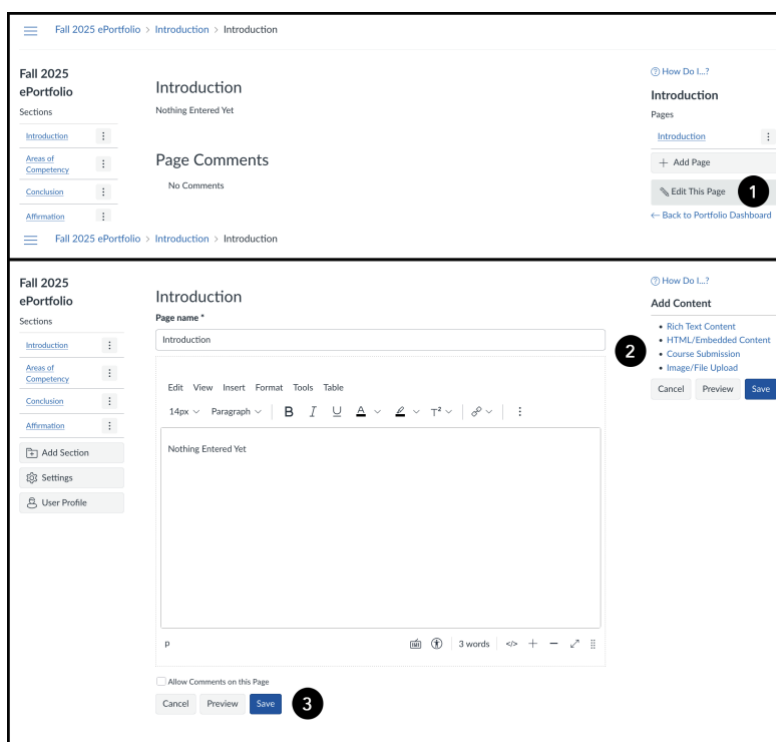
Fall 2025 ePortfolio > Introduction > Introduction

Fall 2025 ePortfolio
Sections
Introduction
Areas of Competency
Conclusion
Affirmation

Introduction
Nothing Entered Yet

Page Comments
No Comments

How Do I...?
Introduction
Pages
Introduction
+ Add Page
Edit This Page
1
← Back to Portfolio Dashboard

Fall 2025 ePortfolio > Introduction > Introduction

Fall 2025 ePortfolio
Sections
Introduction
Areas of Competency
Conclusion
Affirmation
Add Section
Settings
User Profile

Introduction
Page name *
Introduction

Edit View Insert Format Tools Table
14px Paragraph B I U A T²

Nothing Entered Yet

p
3 words

Allow Comments on this Page
Cancel Preview Save
3

2

How Do I...?
Add Content
• Rich Text Content
• HTML/Embedded Content
• Course Submission
• Image/File Upload
Cancel Preview Save